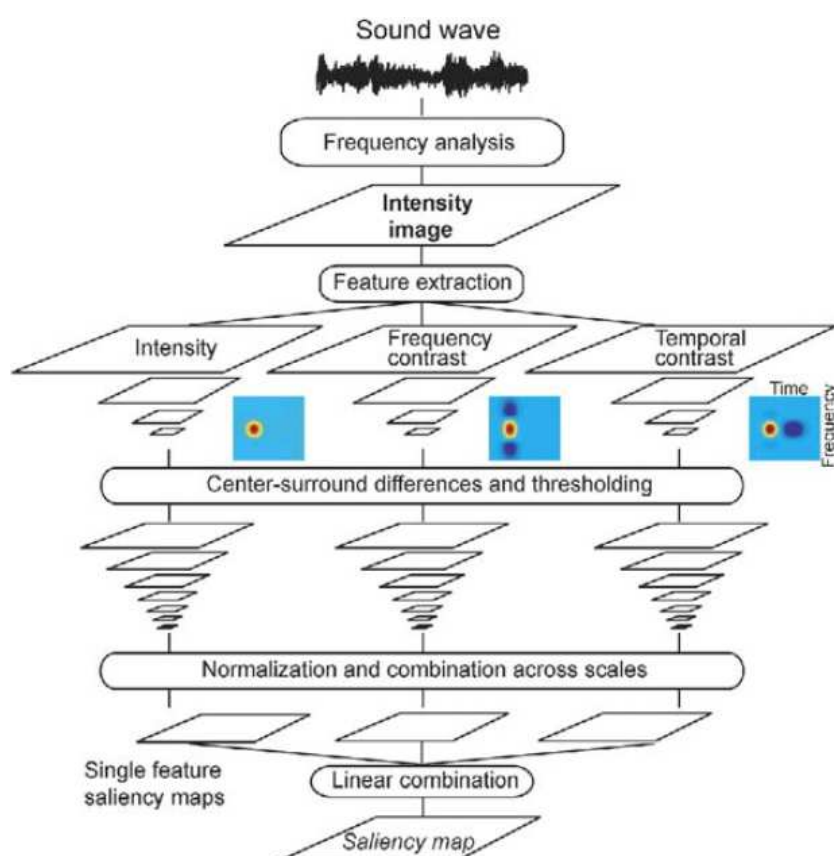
Sound wave

Frequency analysis

Intensity image

Feature extraction

Intensity

Frequency contrast

Temporal contrast

Time

Frequency

Center-surround differences and thresholding

Normalization and combination across scales

Single feature saliency maps

Linear combination

Saliency map